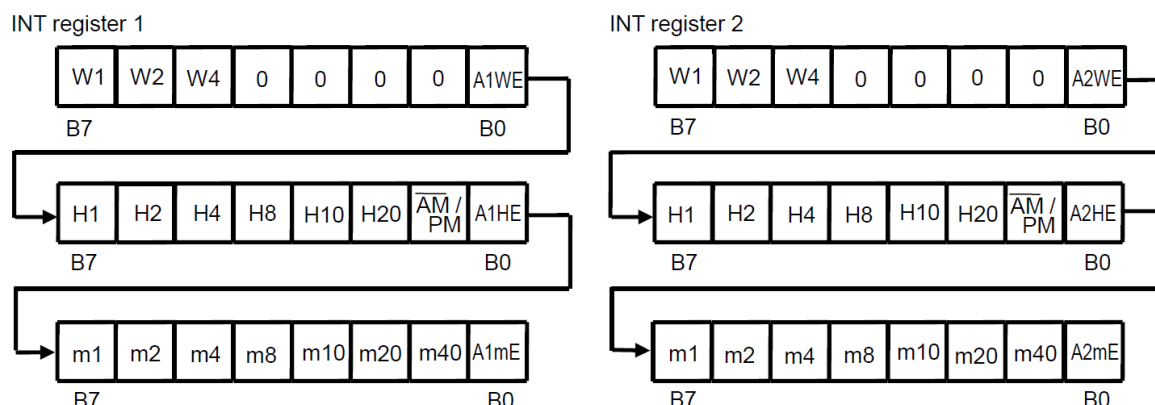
INT register 1

| W1 | W2 | W4 | 0 | 0 | 0 | 0 | A1WE |
|---|---|---|---|---|---|---|---|

B7 B0

| H1 | H2 | H4 | H8 | H10 | H20 | $\overline{AM}$ / PM | A1HE |
|---|---|---|---|---|---|---|---|

B7 B0

| m1 | m2 | m4 | m8 | m10 | m20 | m40 | A1mE |
|---|---|---|---|---|---|---|---|

B7 B0

INT register 2

| W1 | W2 | W4 | 0 | 0 | 0 | 0 | A2WE |
|---|---|---|---|---|---|---|---|

B7 B0

| H1 | H2 | H4 | H8 | H10 | H20 | $\overline{AM}$ / PM | A2HE |
|---|---|---|---|---|---|---|---|

B7 B0

| m1 | m2 | m4 | m8 | m10 | m20 | m40 | A2mE |
|---|---|---|---|---|---|---|---|

B7 B0